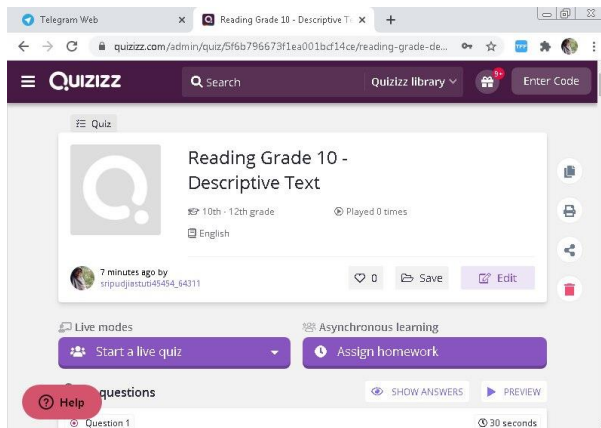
Telegram Web
Reading Grade 10 - Descriptive T
quizizz.com/admin/quiz/5f6b796673f1ea001bcf14ce/reading-grade-de...
QUIZIZZ
Search
Quizizz library
9+
Enter Code
Quiz
Reading Grade 10 - Descriptive Text
10th - 12th grade
Played 0 times
English
7 minutes ago by
sripudjiastuti45454_64311
0
Save
Edit
Live modes
Asynchronous learning
Start a live quiz
Assign homework
questions
SHOW ANSWERS
PREVIEW
Help
Question 1
30 seconds